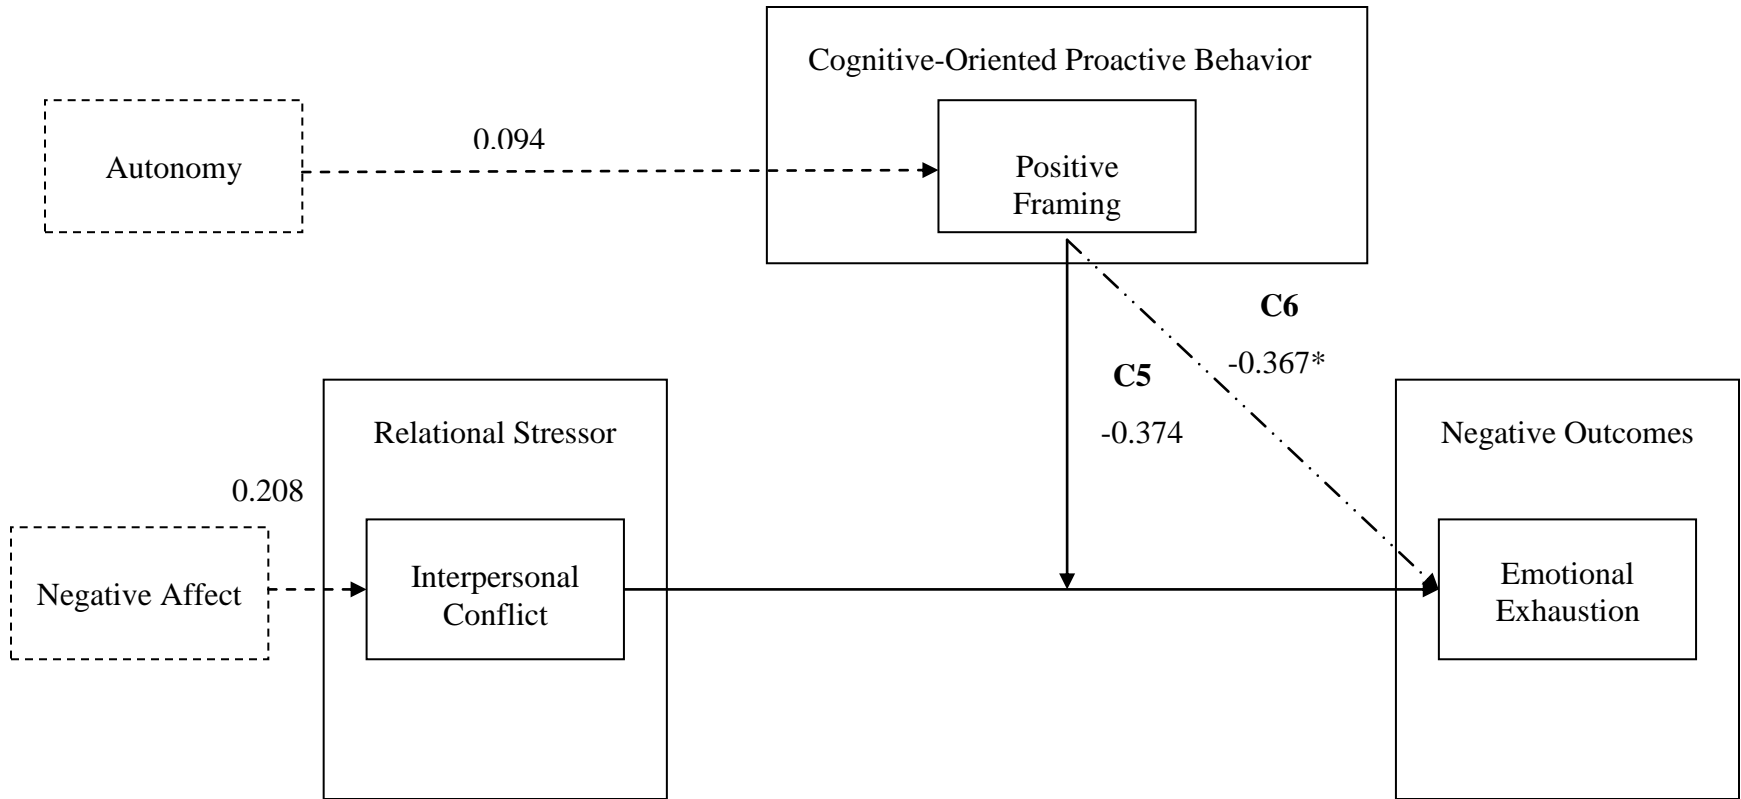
Cognitive-Oriented Proactive Behavior

Autonomy

0.094

Positive Framing

C6

-0.367*

C5

-0.374

Relational Stressor

Negative Outcomes

0.208

Negative Affect

Interpersonal Conflict

Emotional Exhaustion